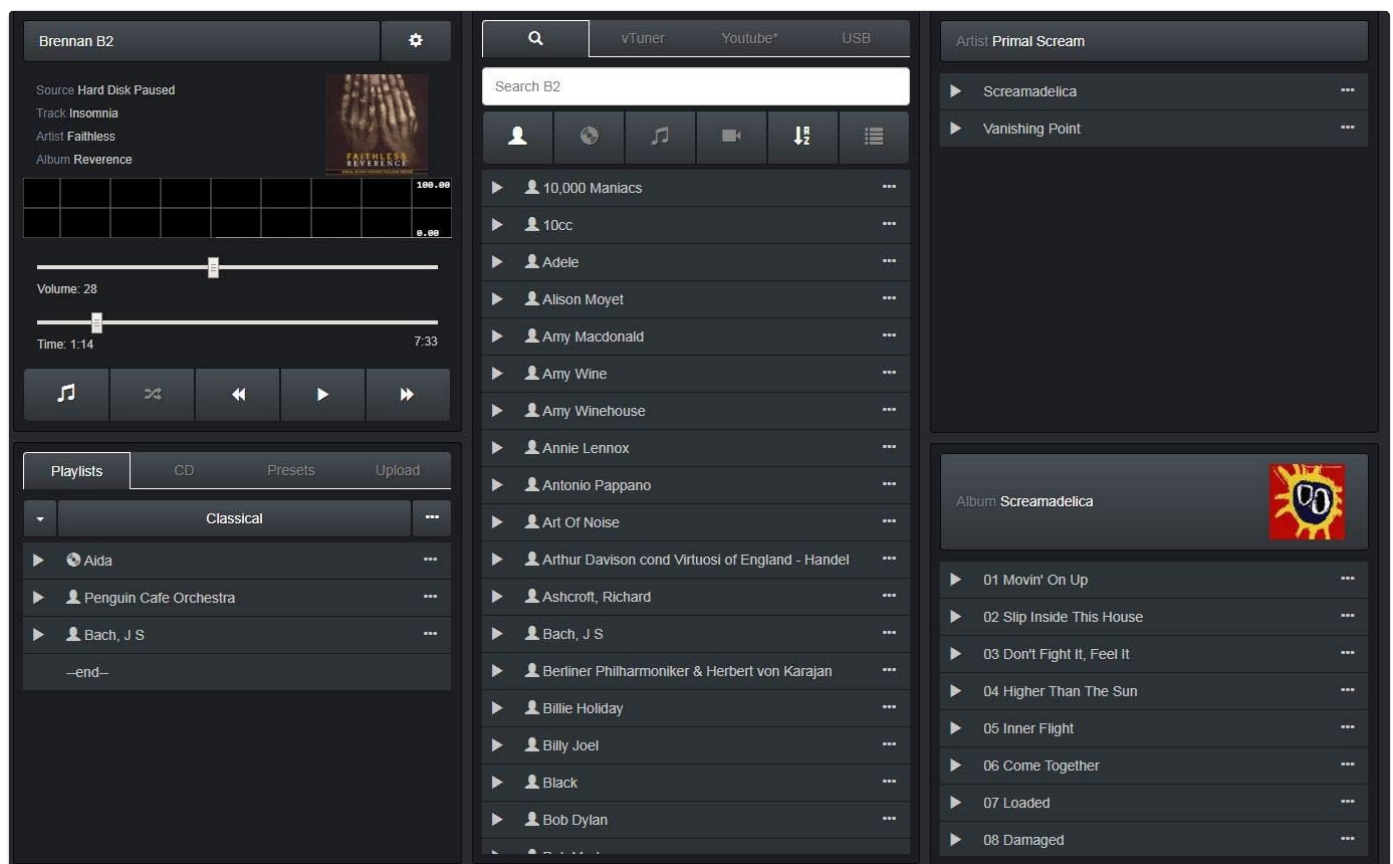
Brennan B2

Source Hard Disk Paused
Track Insomnia
Artist Faithless
Album Reverence

FAITHLESS
REVERENCE

100.00
0.00

Volume: 28

Time: 1:14
7:33

Playlists CD Presets Upload

Classical

Aida
Penguin Cafe Orchestra
Bach, J S
--end--

vTuner Youtube* USB

Search B2

10,000 Maniacs
10cc
Adele
Alison Moyet
Amy Macdonald
Amy Wine
Amy Winehouse
Annie Lennox
Antonio Pappano
Art Of Noise
Arthur Davison cond Virtuosi of England - Handel
Ashcroft, Richard
Bach, J S
Berliner Philharmoniker & Herbert von Karajan
Billie Holiday
Billy Joel
Black
Bob Dylan
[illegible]

Artist Primal Scream

Screamadelica
Vanishing Point

Album Screamadelica

01 Movin' On Up
02 Slip Inside This House
03 Don't Fight It, Feel It
04 Higher Than The Sun
05 Inner Flight
06 Come Together
07 Loaded
08 Damaged